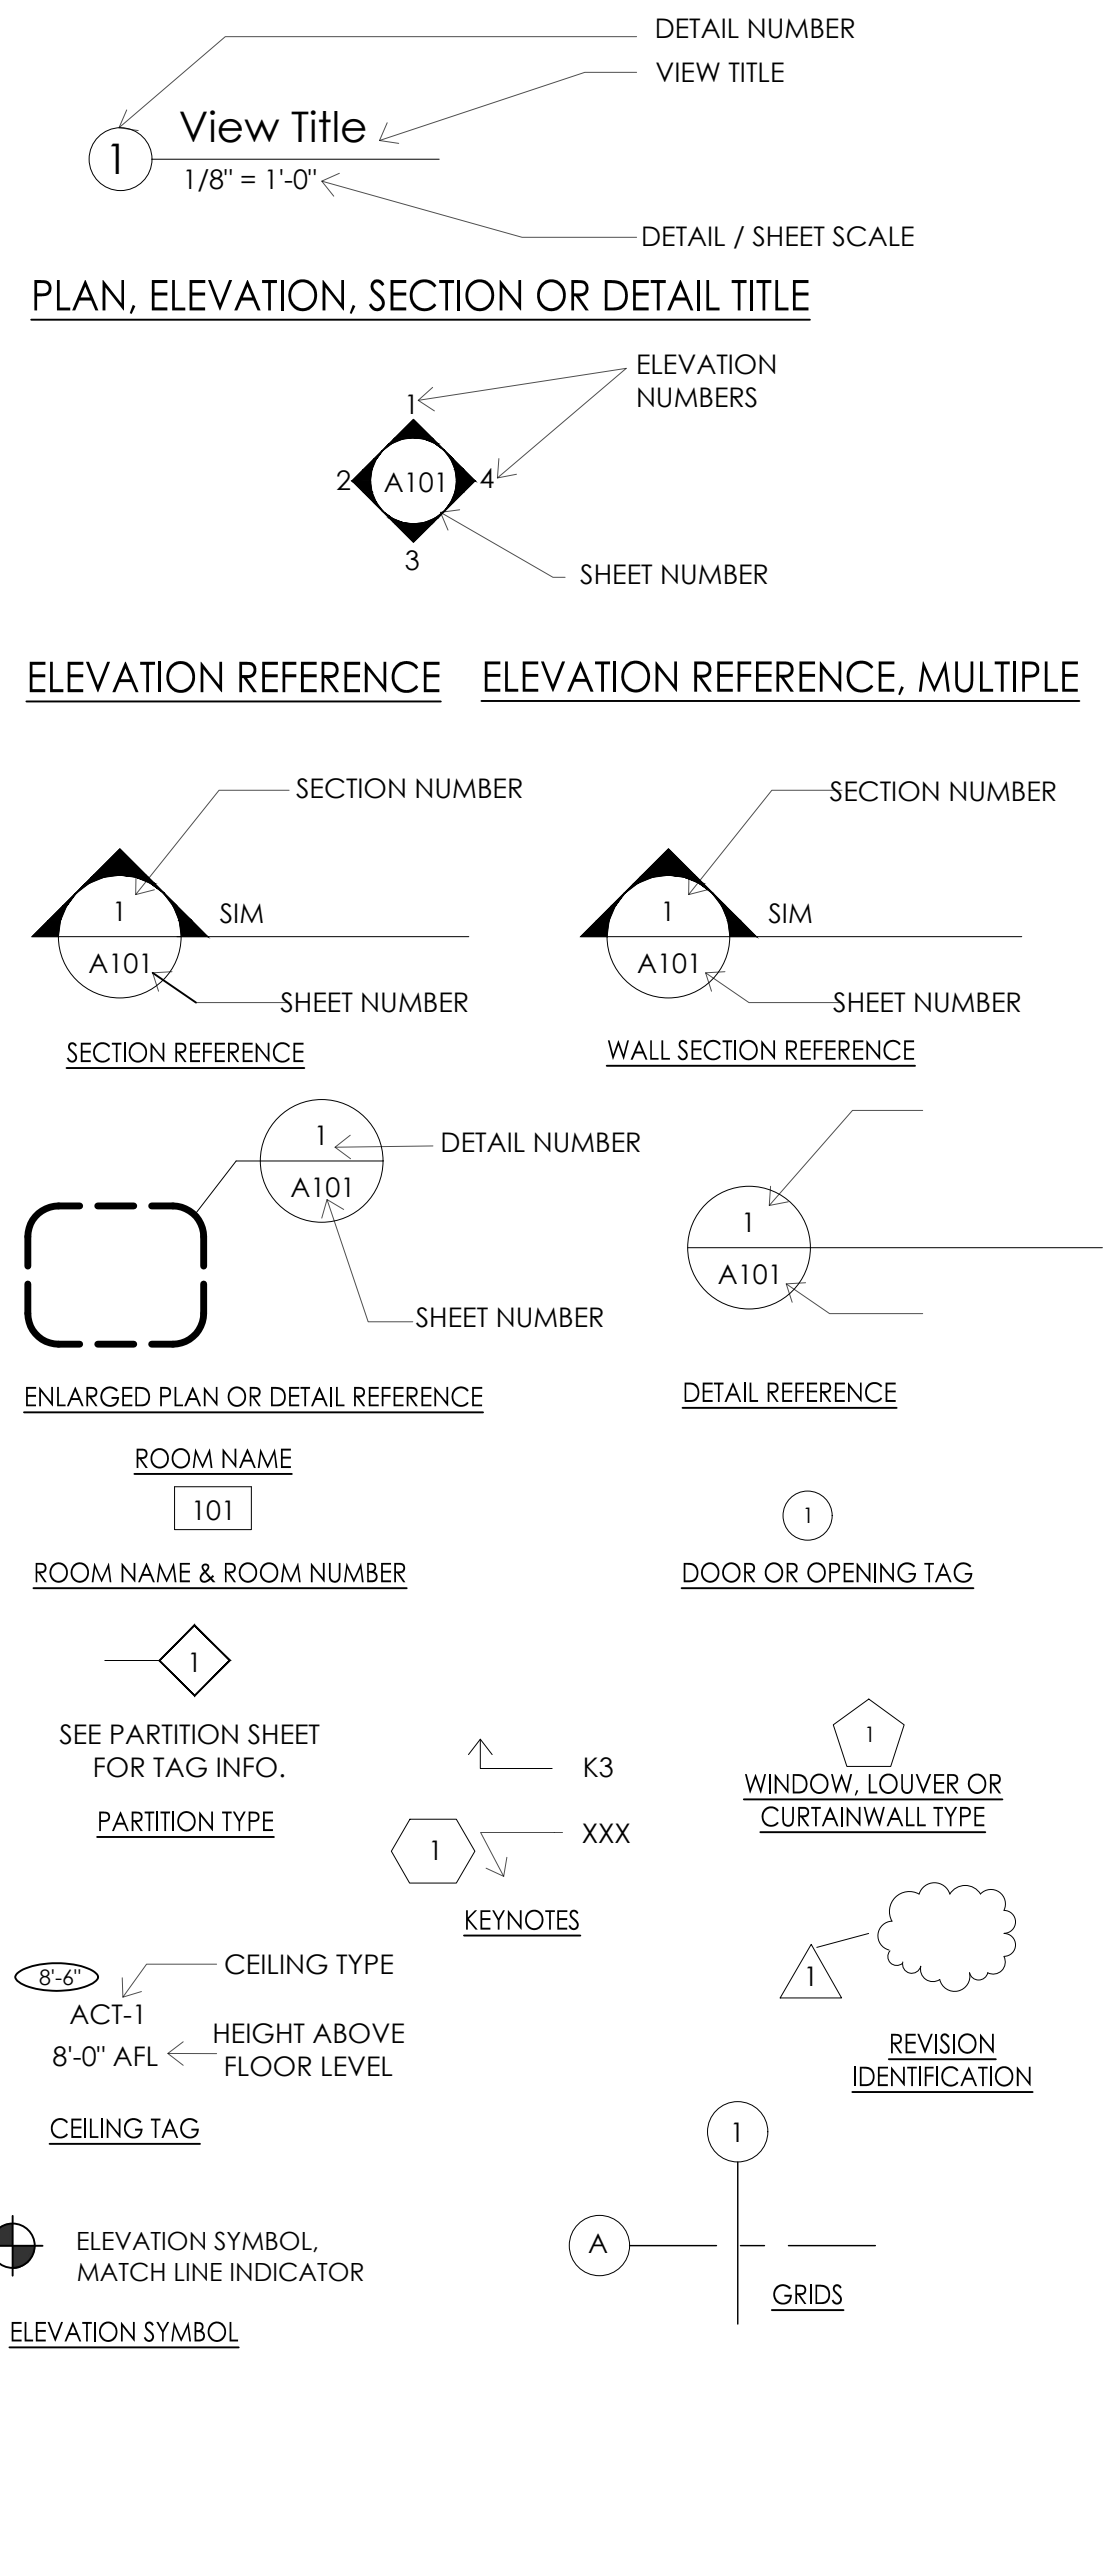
DETAIL NUMBER
VIEW TITLE
1
View Title
1/8" = 1'-0"
DETAIL / SHEET SCALE

PLAN, ELEVATION, SECTION OR DETAIL TITLE

ELEVATION NUMBERS
1
2
A101
4
3
SHEET NUMBER

ELEVATION REFERENCE

ELEVATION REFERENCE, MULTIPLE

SECTION NUMBER
1
SIM
A101
SHEET NUMBER
SECTION REFERENCE

SECTION NUMBER
1
SIM
A101
SHEET NUMBER
WALL SECTION REFERENCE

1
DETAIL NUMBER
A101
SHEET NUMBER
ENLARGED PLAN OR DETAIL REFERENCE

1
A101
DETAIL REFERENCE

ROOM NAME
101
ROOM NAME & ROOM NUMBER

1
DOOR OR OPENING TAG

1
SEE PARTITION SHEET FOR TAG INFO.
PARTITION TYPE

K3
1
XXX
KEYNOTES

1
WINDOW, LOUVER OR CURTAINWALL TYPE

8'-6"
CEILING TYPE
ACT-1
8'-0" AFL
HEIGHT ABOVE FLOOR LEVEL
CEILING TAG

1
REVISION IDENTIFICATION

ELEVATION SYMBOL, MATCH LINE INDICATOR
ELEVATION SYMBOL

1
A
GRIDS